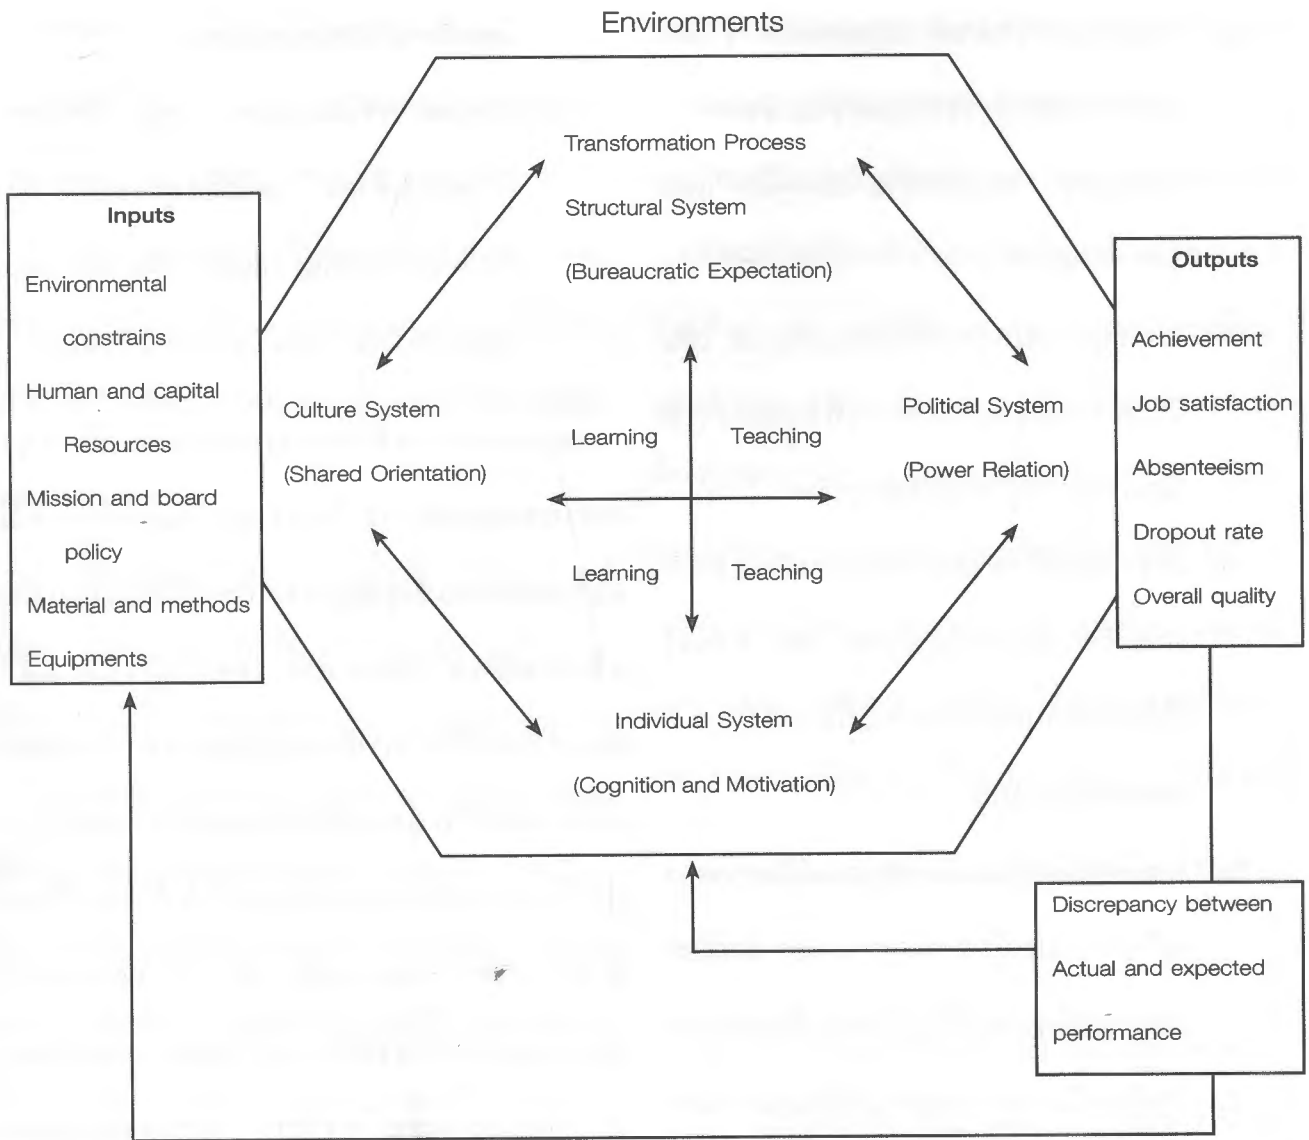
Environments

Inputs

Environmental constrains

Human and capital Resources

Mission and board policy

Material and methods

Equipments

Transformation Process

Structural System

(Bureaucratic Expectation)

Culture System

(Shared Orientation)

Learning

Teaching

Learning

Teaching

Political System

(Power Relation)

Individual System

(Cognition and Motivation)

Outputs

Achievement

Job satisfaction

Absenteeism

Dropout rate

Overall quality

Discrepancy between

Actual and expected

performance